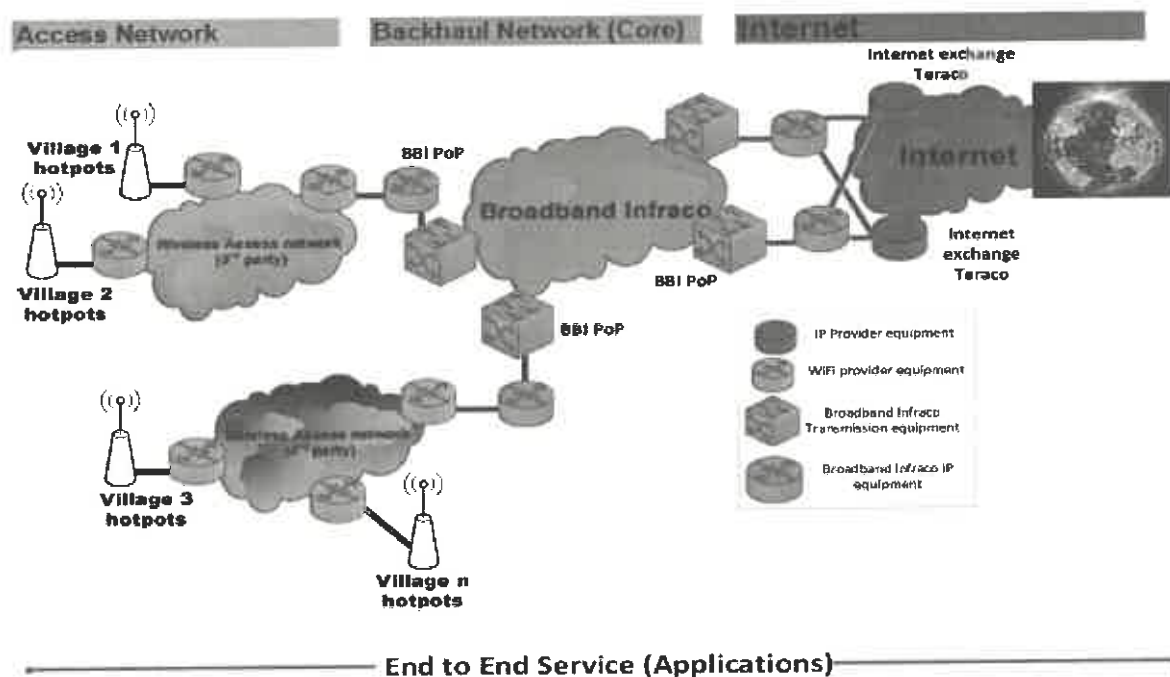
Access Network

Backhaul Network (Core)

Internet

Internet exchange Teraco

Village 1 hotpots

BBI PoP

Internet

Village 2 hotpots

Wireless Access network (3rd party)

Broadband Infraco

Internet exchange Teraco

BBI PoP

BBI PoP

IP Provider equipment

WiFi provider equipment

Broadband Infraco Transmission equipment

Broadband Infraco IP equipment

Village 3 hotpots

Wireless Access network (3rd party)

Village n hotpots

End to End Service (Applications)